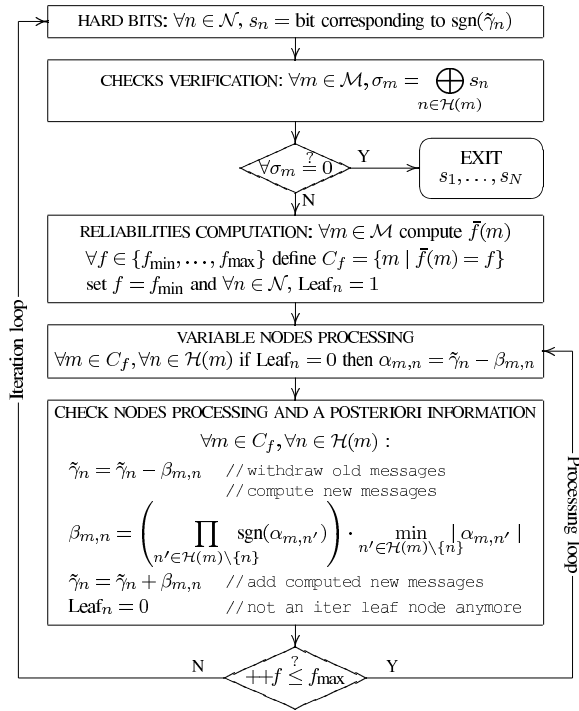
HARD BITS: $\forall n \in \mathcal{N}$, $s_n$ = bit corresponding to $\text{sgn}(\tilde{\gamma}_n)$

CHECKS VERIFICATION: $\forall m \in \mathcal{M}, \sigma_m = \bigoplus_{n \in \mathcal{H}(m)} s_n$

$\forall \sigma_m \overset{?}{=} 0$

Y

EXIT
$s_1, \ldots, s_N$

N

RELIABILITIES COMPUTATION: $\forall m \in \mathcal{M}$ compute $\overline{f}(m)$
$\forall f \in \{f_{\min}, \ldots, f_{\max}\}$ define $C_f = \{m \mid \overline{f}(m) = f\}$
set $f = f_{\min}$ and $\forall n \in \mathcal{N}$, $\text{Leaf}_n = 1$

VARIABLE NODES PROCESSING
$\forall m \in C_f, \forall n \in \mathcal{H}(m)$ if $\text{Leaf}_n = 0$ then $\alpha_{m,n} = \tilde{\gamma}_n - \beta_{m,n}$

CHECK NODES PROCESSING AND A POSTERIORI INFORMATION
$\forall m \in C_f, \forall n \in \mathcal{H}(m):$
$\tilde{\gamma}_n = \tilde{\gamma}_n - \beta_{m,n}$ //withdraw old messages
//compute new messages
$\beta_{m,n} = \left( \prod_{n' \in \mathcal{H}(m)\backslash\{n\}} \text{sgn}(\alpha_{m,n'}) \right) \cdot \min_{n' \in \mathcal{H}(m)\backslash\{n\}} |\alpha_{m,n'}|$
$\tilde{\gamma}_n = \tilde{\gamma}_n + \beta_{m,n}$ //add computed new messages
$\text{Leaf}_n = 0$ //not an iter leaf node anymore

N

$++f \overset{?}{\leq} f_{\max}$

Y

Iteration loop

Processing loop